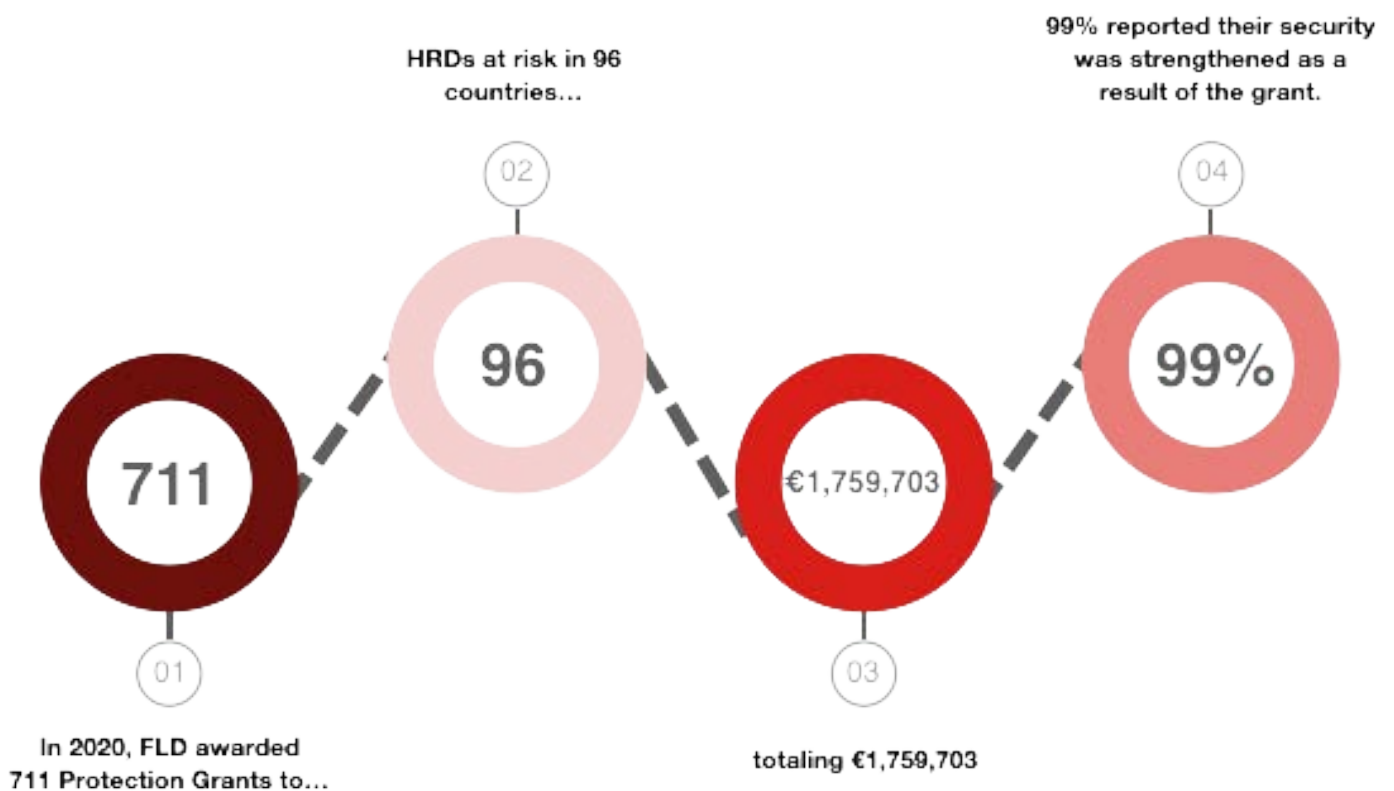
711

01

In 2020, FLD awarded 711 Protection Grants to...

HRDs at risk in 96 countries...

02

96

€1,759,703

03

totaling €1,759,703

99% reported their security was strengthened as a result of the grant.

04

99%